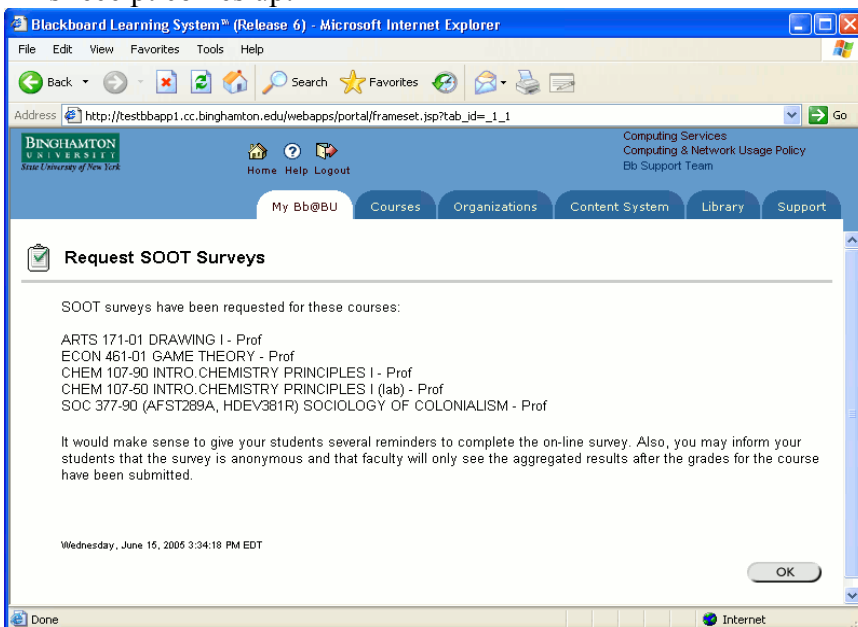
Blackboard Learning System™ (Release 6) - Microsoft Internet Explorer

File Edit View Favorites Tools Help

Back Search Favorites

Address http://testbbapp1.cc.binghamton.edu/webapps/portal/frameset.jsp?tab_id=_1_1 Go

BINGHAMTON UNIVERSITY State University of New York

Home Help Logout

Computing Services
Computing & Network Usage Policy
Bb Support Team

My Bb@BU | Courses | Organizations | Content System | Library | Support

Request SOOT Surveys

SOOT surveys have been requested for these courses:

ARTS 171-01 DRAWING I - Prof
ECON 461-01 GAME THEORY - Prof
CHEM 107-90 INTRO.CHEMISTRY PRINCIPLES I - Prof
CHEM 107-50 INTRO.CHEMISTRY PRINCIPLES I (lab) - Prof
SOC 377-90 (AFST289A, HDEV381R) SOCIOLOGY OF COLONIALISM - Prof

It would make sense to give your students several reminders to complete the on-line survey. Also, you may inform your students that the survey is anonymous and that faculty will only see the aggregated results after the grades for the course have been submitted.

Wednesday, June 15, 2005 3:34:18 PM EDT

OK

Done

Internet